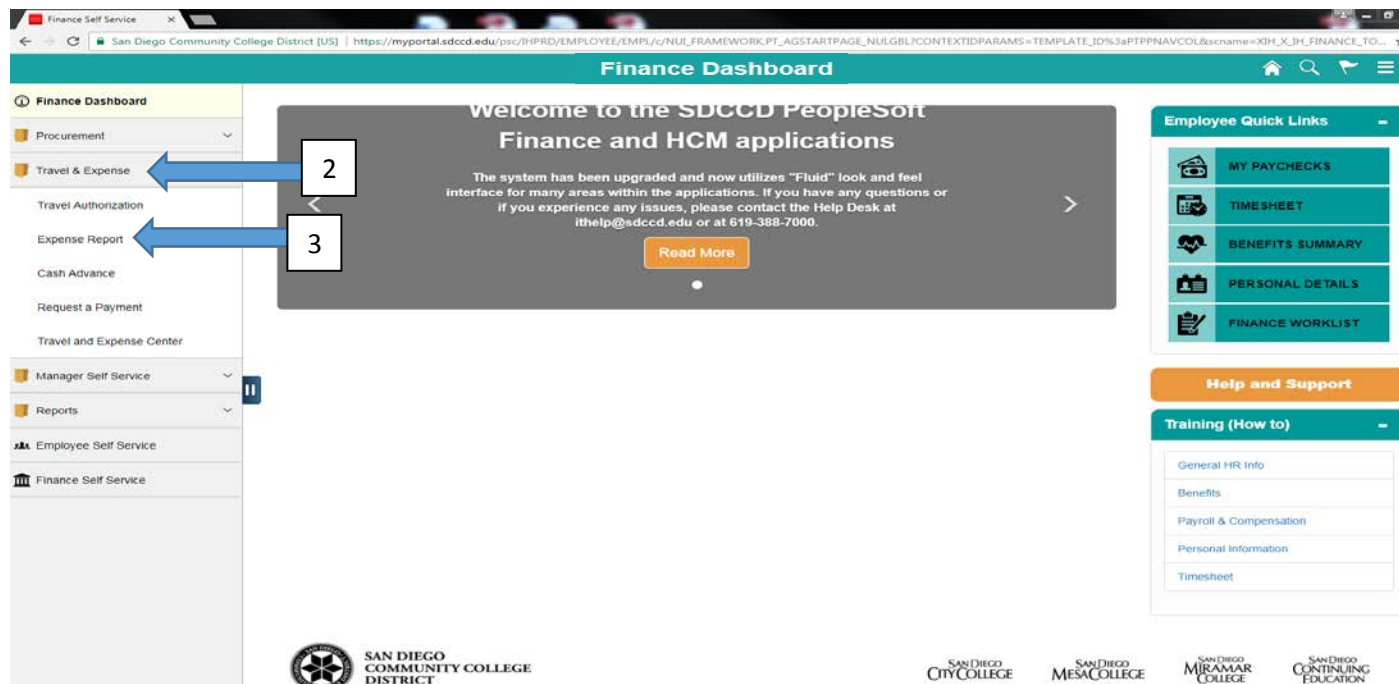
Finance Self Service ×

San Diego Community College District [US] | https://myportal.sdccd.edu/psc/IHPRD/EMPLOYEE/EMPL/c/NUI_FRAMEWORK.PT_AGSTARTPAGE_NUI.GBL?CONTEXTIDPARAMS=TEMPLATE_ID%3aPTPPNAVCOL&scname=XIH_X_IH_FINANCE_TO...

Finance Dashboard

Finance Dashboard
Procurement
Travel & Expense
Travel Authorization
Expense Report
Cash Advance
Request a Payment
Travel and Expense Center
Manager Self Service
Reports
Employee Self Service
Finance Self Service

2

3

Welcome to the SDCCD PeopleSoft Finance and HCM applications

The system has been upgraded and now utilizes "Fluid" look and feel interface for many areas within the applications. If you have any questions or if you experience any issues, please contact the Help Desk at ithelp@sdccd.edu or at 619-388-7000.

Read More

Employee Quick Links
MY PAYCHECKS
TIMESHEET
BENEFITS SUMMARY
PERSONAL DETAILS
FINANCE WORKLIST

Help and Support

Training (How to)
General HR Info
Benefits
Payroll & Compensation
Personal Information
Timesheet

SAN DIEGO COMMUNITY COLLEGE DISTRICT

SAN DIEGO CITY COLLEGE
SAN DIEGO MESA COLLEGE
SAN DIEGO MIRAMAR COLLEGE
SAN DIEGO CONTINUING EDUCATION